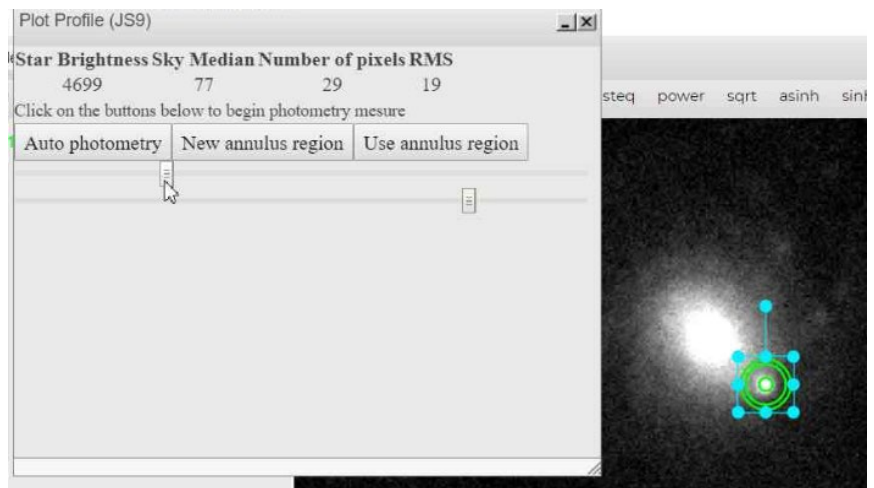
Plot Profile (JS9)

| Star Brightness | Sky Median | Number of pixels | RMS |
|---|---|---|---|
| 4699 | 77 | 29 | 19 |

Click on the buttons below to begin photometry mesure

Auto photometry | New annulus region | Use annulus region

steq power sqrt asinh sin